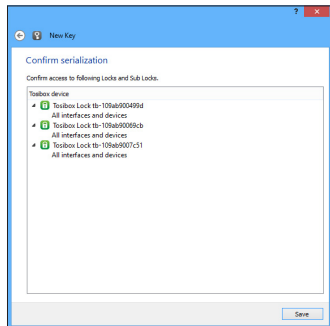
?
New Key

Confirm serialization

Confirm access to following Locks and Sub Locks.

Tosibox device
Tosibox Lock tb-109ab900499d
All interfaces and devices
Tosibox Lock tb-109ab90089cb
All interfaces and devices
Tosibox Lock tb-109ab9007c51
All interfaces and devices

Save